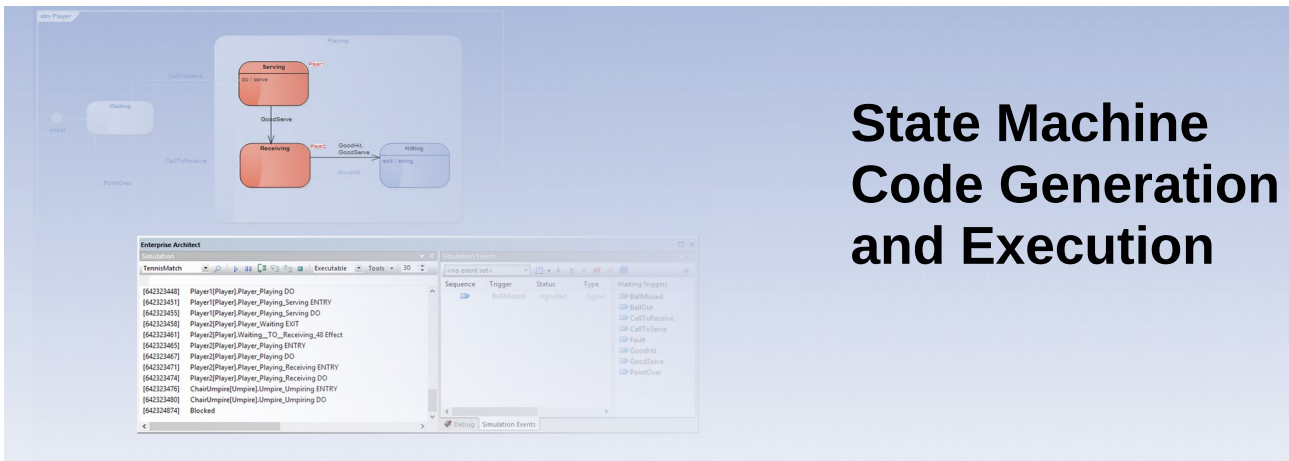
stm Player

Playing

Serving

Player1

do / serve

CallToServe

Waiting

Initial

GoodServe

Receiving

Player2

GoodHit, GoodServe

Hitting

exit / swing

CallToReceive

GoodHit

PointOver

Enterprise Architect

Simulation

TennisMatch

Executable

Tools

30

[642323448] Player1[Player].Player_Playing DO
[642323451] Player1[Player].Player_Playing_Serving ENTRY
[642323455] Player1[Player].Player_Playing_Serving DO
[642323458] Player2[Player].Player_Waiting EXIT
[642323461] Player2[Player].Waiting__TO__Receiving_48 Effect
[642323465] Player2[Player].Player_Playing ENTRY
[642323467] Player2[Player].Player_Playing DO
[642323471] Player2[Player].Player_Playing_Receiving ENTRY
[642323474] Player2[Player].Player_Playing_Receiving DO
[642323476] ChairUmpire[Umpire].Umpire_Umpiring ENTRY
[642323480] ChairUmpire[Umpire].Umpire_Umpiring DO
[642324874] Blocked

Simulation Events

<no event set>

| Sequence | Trigger | Status | Type |
|---|---|---|---|
| | BallMissed | Signalled | Signal |

Waiting Triggers
BallMissed
BallOut
CallToReceive
CallToServe
Fault
GoodHit
GoodServe
PointOver

Debug Simulation Events

State Machine Code Generation and Execution